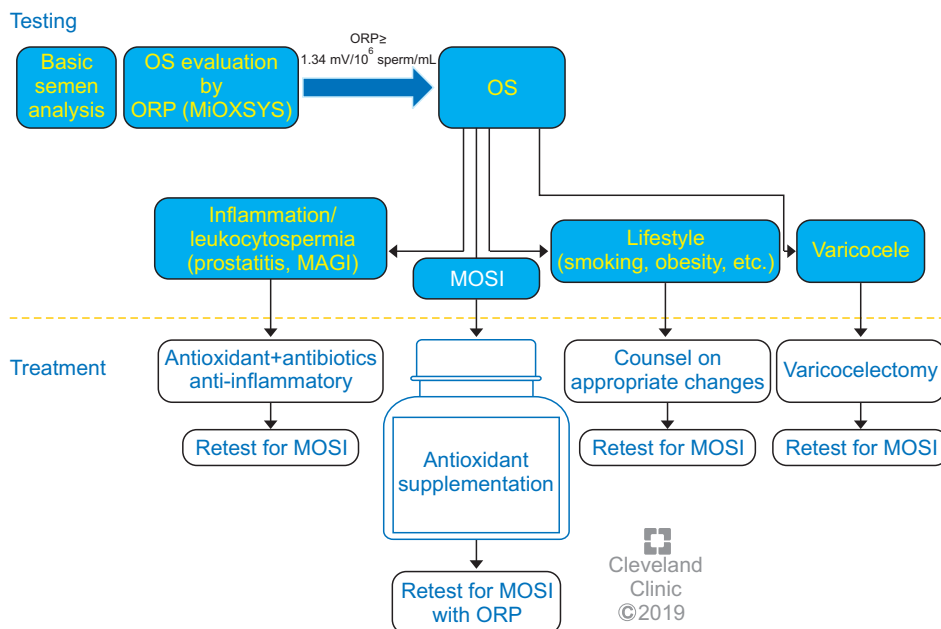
Testing

Basic semen analysis

OS evaluation by ORP (MiOXSYS)

ORP≥ 1.34 mV/$10^6$ sperm/mL

OS

Inflammation/ leukocytospermia (prostatitis, MAGI)

MOSI

Lifestyle (smoking, obesity, etc.)

Varicocele

Treatment

Antioxidant+antibiotics anti-inflammatory

Retest for MOSI

Antioxidant supplementation

Retest for MOSI with ORP

Counsel on appropriate changes

Retest for MOSI

Varicocelectomy

Retest for MOSI

Cleveland Clinic ©2019